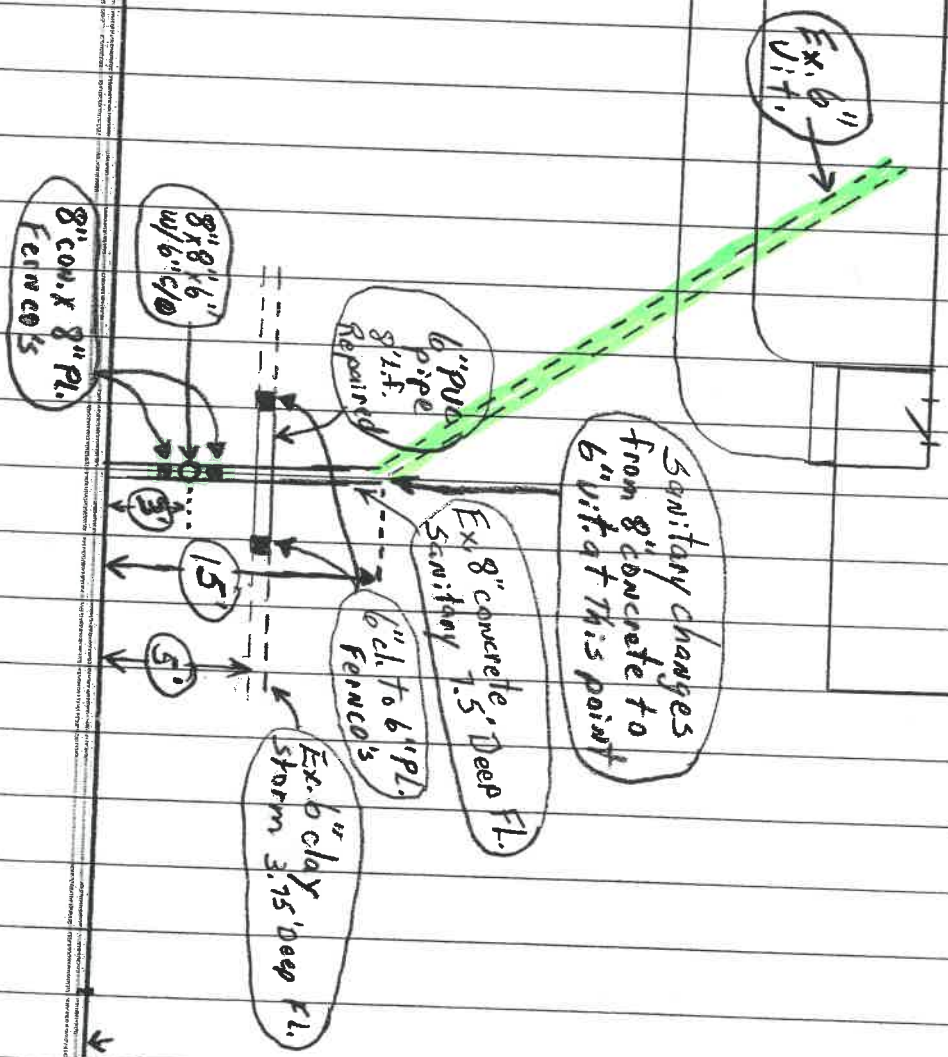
Ex. 6" V.T.

Sanitary changes from 8" concrete to 6" V.T. at This point

Ex. 8" concrete Sanitary 7.5' Deep FL.

6" cl. To 6" PL. Fernco's

Ex. 6" clay storm 3.75' Deep FL.

6" PVC pipe 8' L.F. Repaired

8"x8"x6" w/6" c/o

8" con. x 8" PL. Fernco's

3'

15'

5'